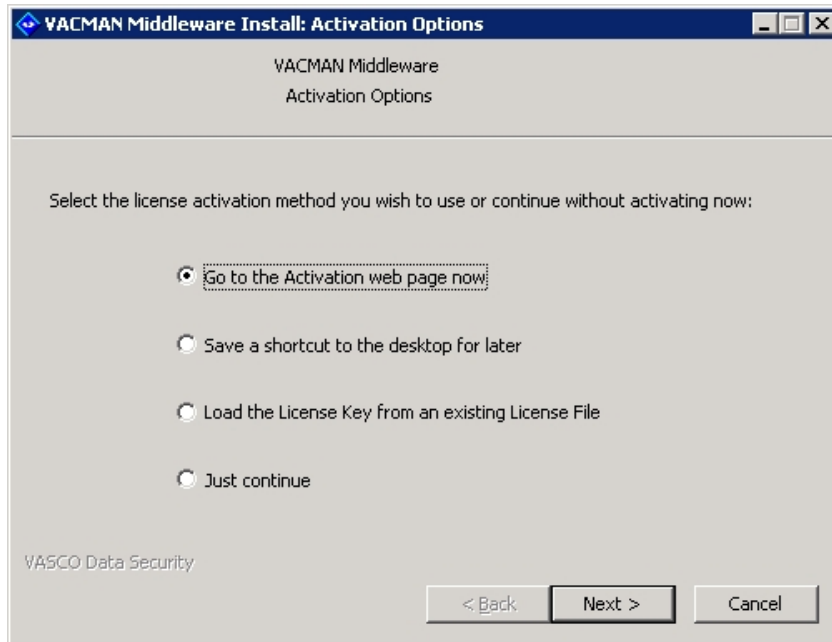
VACMAN Middleware Install: Activation Options

VACMAN Middleware
Activation Options

Select the license activation method you wish to use or continue without activating now:

Go to the Activation web page now

Save a shortcut to the desktop for later

Load the License Key from an existing License File

Just continue

VASCO Data Security

< Back

Next >

Cancel